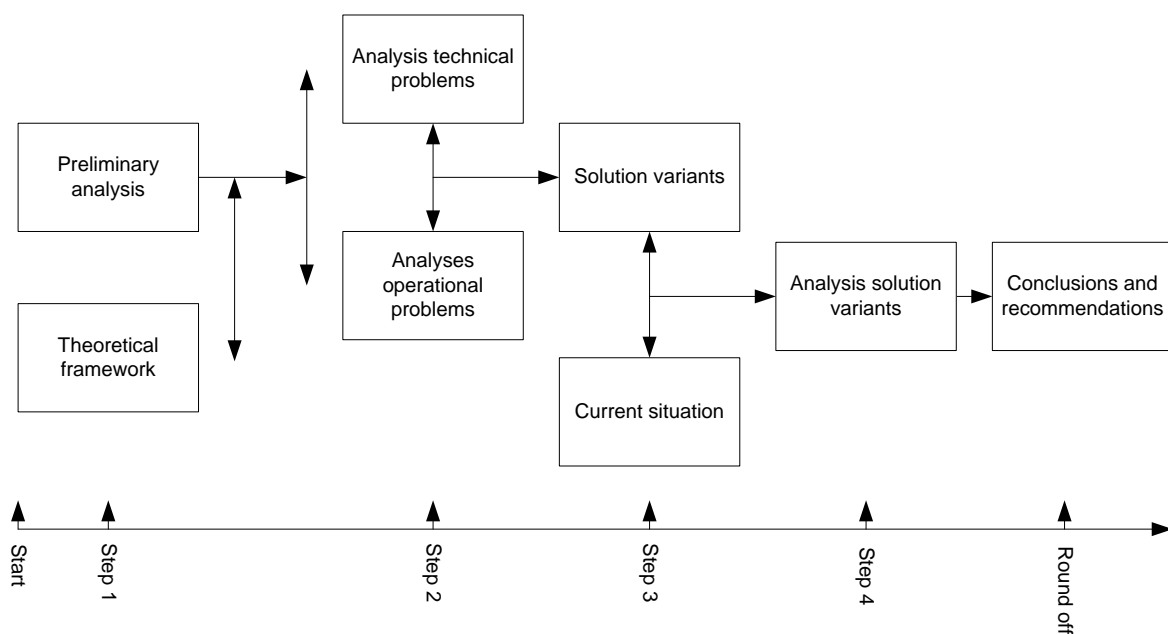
Preliminary analysis

Theoretical framework

Analysis technical problems

Analyses operational problems

Solution variants

Current situation

Analysis solution variants

Conclusions and recommendations

Start

Step 1

Step 2

Step 3

Step 4

Round off